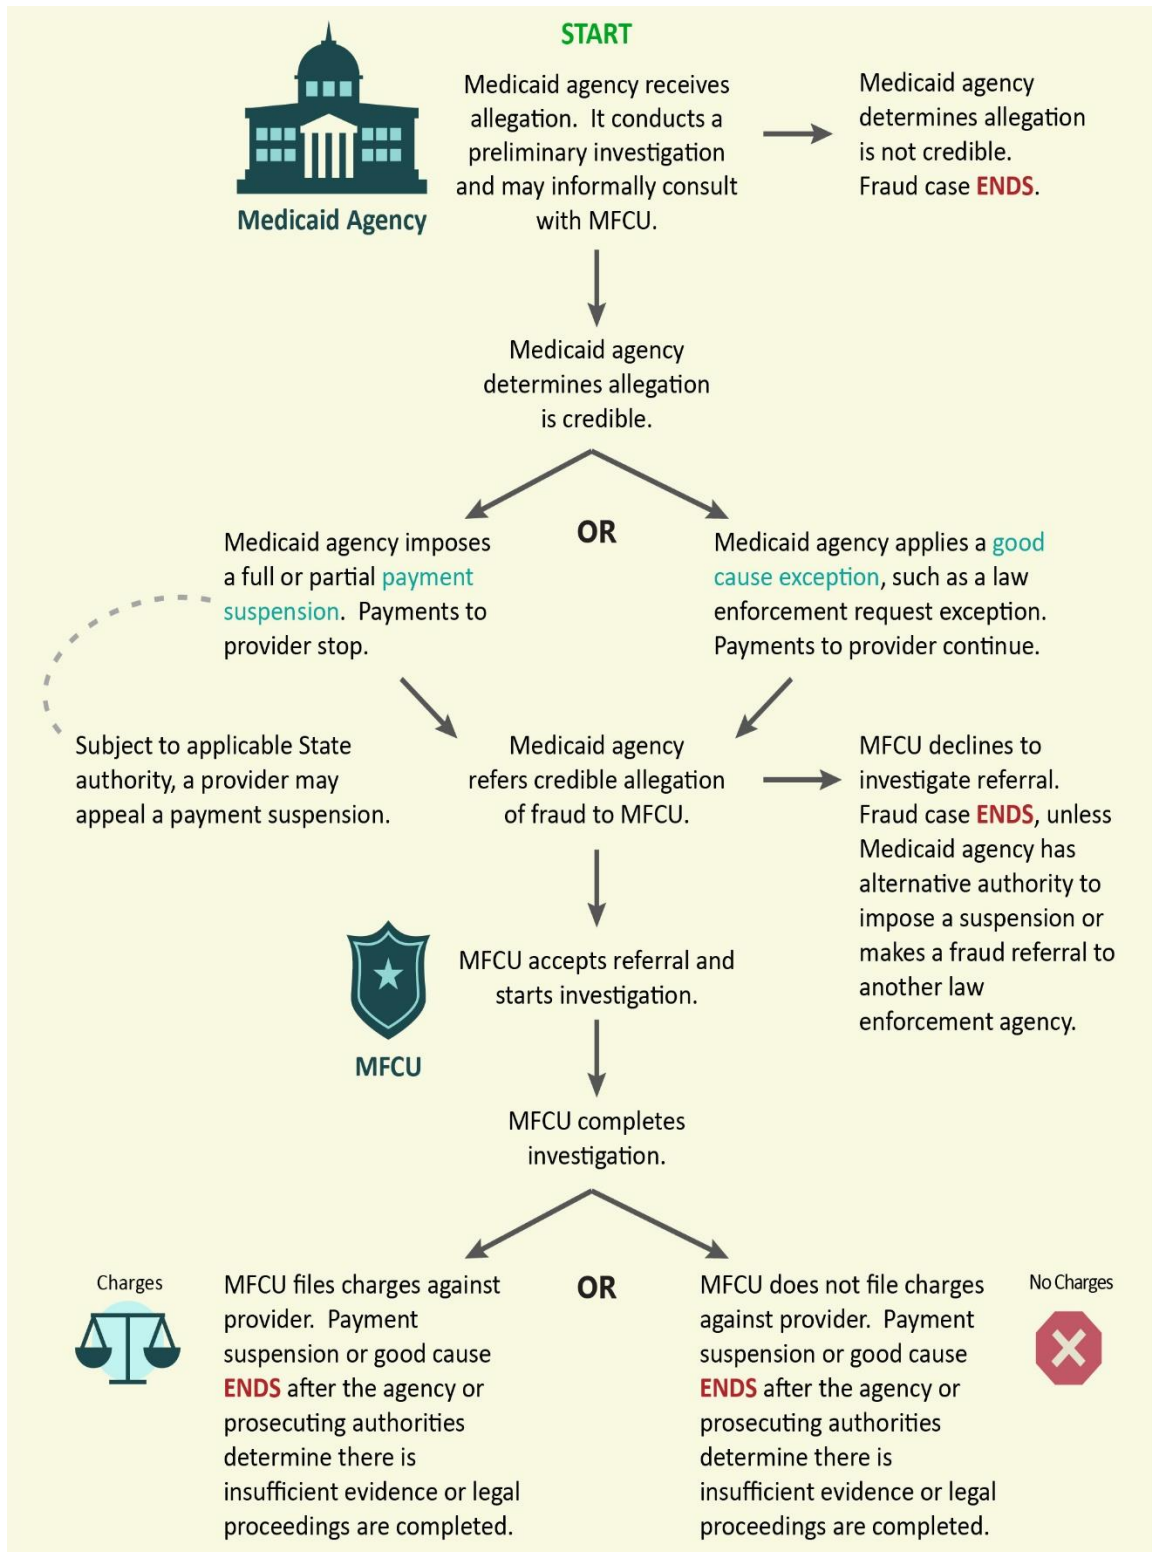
START

Medicaid Agency

Medicaid agency receives allegation. It conducts a preliminary investigation and may informally consult with MFCU.

Medicaid agency determines allegation is not credible. Fraud case ENDS.

Medicaid agency determines allegation is credible.

OR

Medicaid agency imposes a full or partial payment suspension. Payments to provider stop.

Medicaid agency applies a good cause exception, such as a law enforcement request exception. Payments to provider continue.

Subject to applicable State authority, a provider may appeal a payment suspension.

Medicaid agency refers credible allegation of fraud to MFCU.

MFCU declines to investigate referral. Fraud case ENDS, unless Medicaid agency has alternative authority to impose a suspension or makes a fraud referral to another law enforcement agency.

MFCU

MFCU accepts referral and starts investigation.

MFCU completes investigation.

OR

Charges

MFCU files charges against provider. Payment suspension or good cause ENDS after the agency or prosecuting authorities determine there is insufficient evidence or legal proceedings are completed.

No Charges

MFCU does not file charges against provider. Payment suspension or good cause ENDS after the agency or prosecuting authorities determine there is insufficient evidence or legal proceedings are completed.